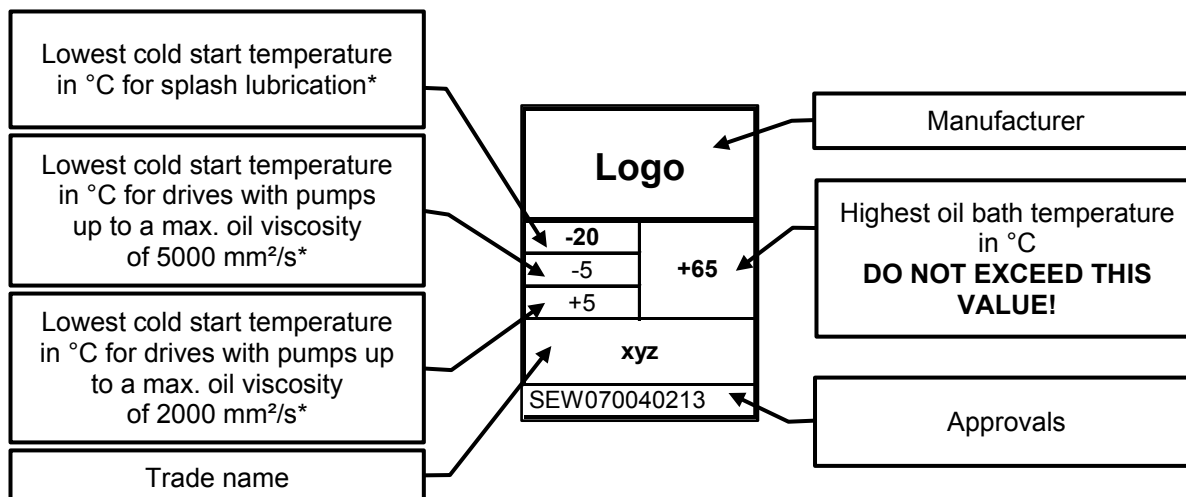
Lowest cold start temperature in °C for splash lubrication*

Lowest cold start temperature in °C for drives with pumps up to a max. oil viscosity of 5000 mm²/s*

Lowest cold start temperature in °C for drives with pumps up to a max. oil viscosity of 2000 mm²/s*

Trade name

Logo

-20

-5

+5

+65

xyz

SEW070040213

Manufacturer

Highest oil bath temperature in °C
**DO NOT EXCEED THIS VALUE!**

Approvals